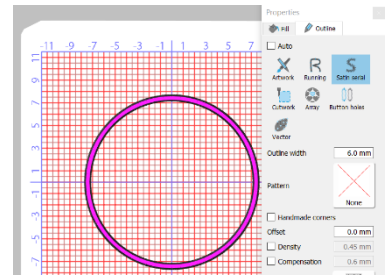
-11 -9 -7 -5 -3 -1 1 3 5 7

11
9
7
5
3
1
-1
-3
-5
-7

Properties

Fill
Outline

Auto

Artwork
Running
Satin serial
Cutwork
Array
Button holes
Vector

Outline width
6.0 mm

Pattern

None

Handmade corners

Offset
0.0 mm

Density
0.45 mm

Compensation
0.6 mm